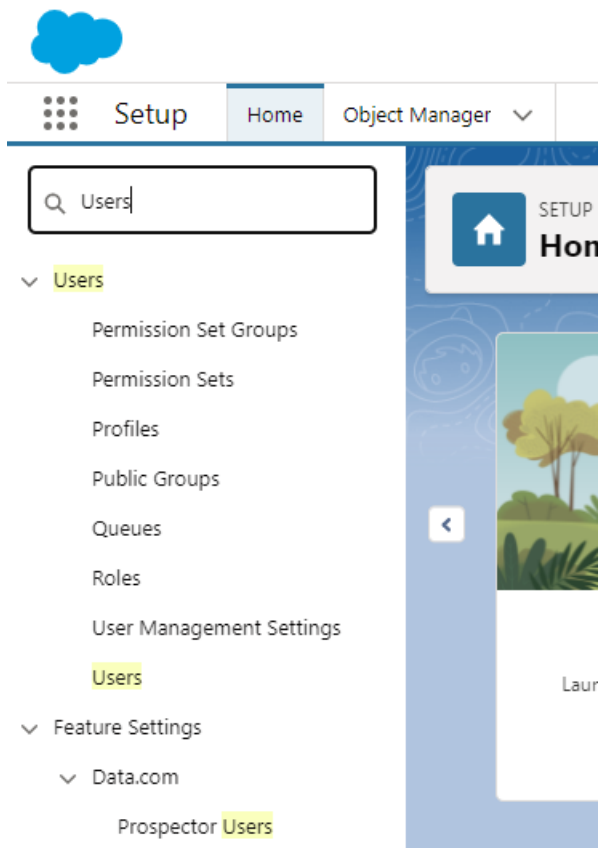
Setup
Home
Object Manager

Users

Users
Permission Set Groups
Permission Sets
Profiles
Public Groups
Queues
Roles
User Management Settings
Users
Feature Settings
Data.com
Prospector Users

SETUP
Hom

Laun